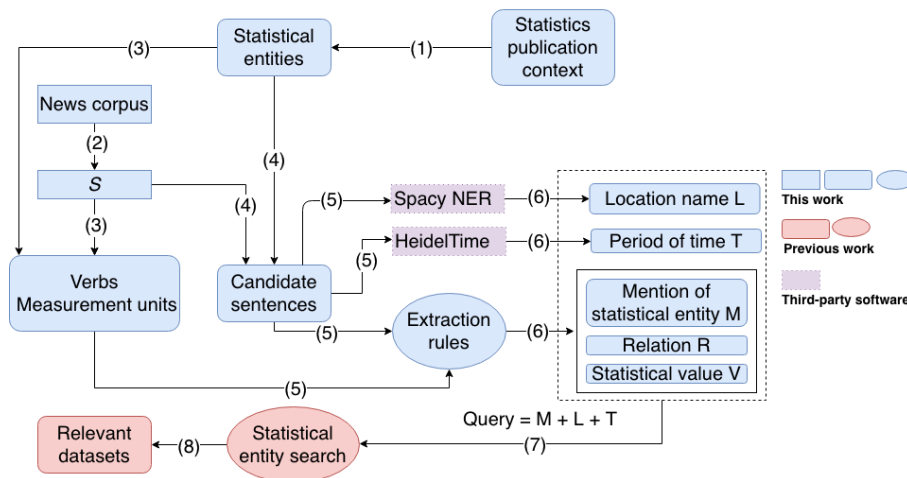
Statistics publication context

(1)

Statistical entities

(3)

News corpus

(2)

$S$

(3)

(4)

(4)

Verbs Measurement units

Candidate sentences

(5)

Spacy NER

(5)

HeidelTime

(5)

Extraction rules

(5)

(6)

Location name L

(6)

Period of time T

(6)

Mention of statistical entity M

Relation R

Statistical value V

This work

Previous work

Third-party software

Query = M + L + T

(7)

Statistical entity search

(8)

Relevant datasets